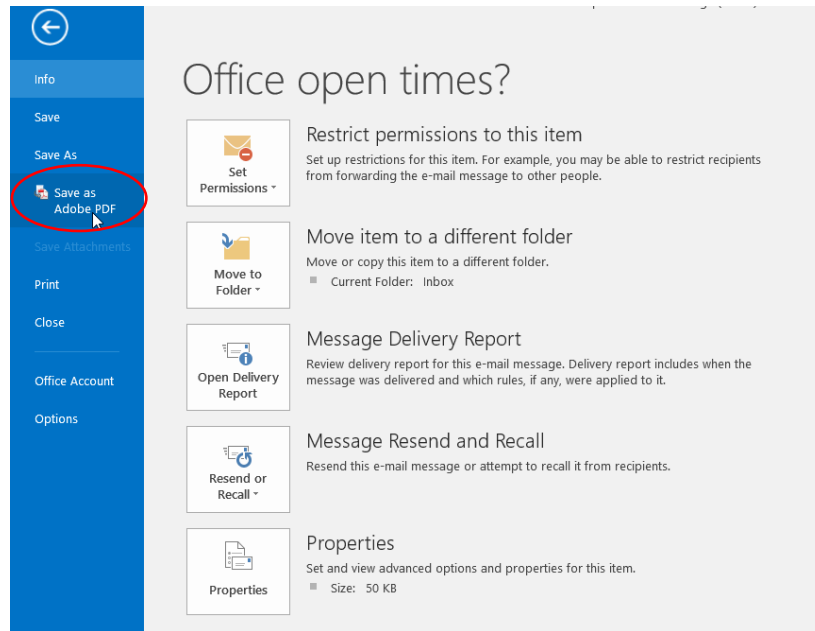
Info

Save

Save As

Save as Adobe PDF

Save Attachments

Print

Close

Office Account

Options

Office open times?

Set Permissions ▾

Restrict permissions to this item

Set up restrictions for this item. For example, you may be able to restrict recipients from forwarding the e-mail message to other people.

Move to Folder ▾

Move item to a different folder

Move or copy this item to a different folder.

Current Folder: Inbox

Open Delivery Report

Message Delivery Report

Review delivery report for this e-mail message. Delivery report includes when the message was delivered and which rules, if any, were applied to it.

Resend or Recall ▾

Message Resend and Recall

Resend this e-mail message or attempt to recall it from recipients.

Properties

Properties

Set and view advanced options and properties for this item.

Size: 50 KB